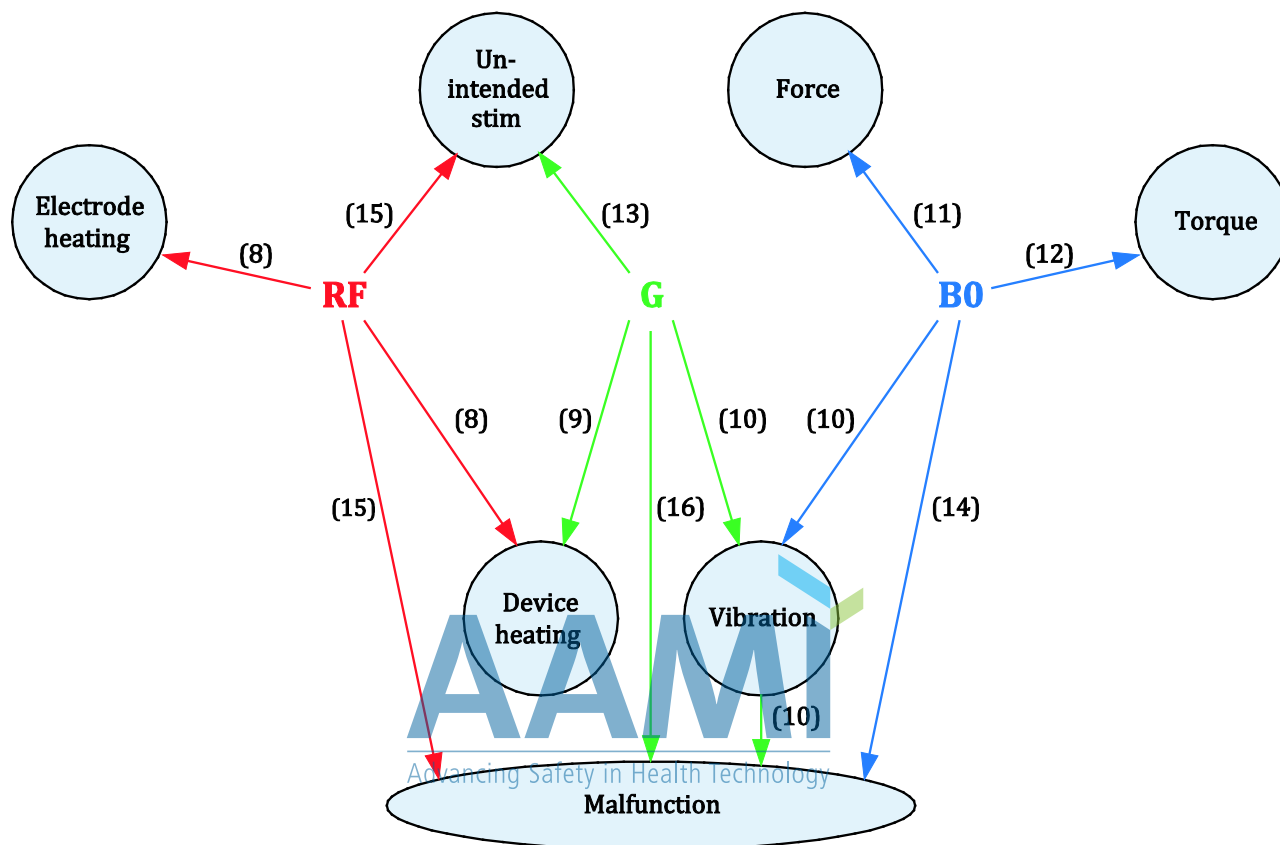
Un-intended stim

Force

Electrode heating

Torque

(15)

(13)

(11)

(8)

(12)

RF

G

B0

(8)

(9)

(10)

(10)

(15)

(16)

(14)

Device heating

Vibration

(10)

AAMI

Advancing Safety in Health Technology

Malfunction